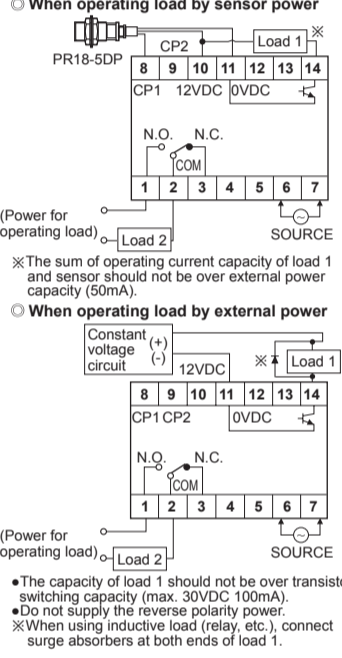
◎ When operating load by sensor power

PR18-5DP

CP2

Load 1 ※

| 8 | 9 | 10 | 11 | 12 | 13 | 14 |
|---|---|---|---|---|---|---|

CP1 12VDC 0VDC

N.O. N.C.

COM

| 1 | 2 | 3 | 4 | 5 | 6 | 7 |
|---|---|---|---|---|---|---|

(Power for operating load)

Load 2

SOURCE

※The sum of operating current capacity of load 1 and sensor should not be over external power capacity (50mA).

◎ When operating load by external power

Constant voltage circuit (+) (-)

12VDC

※ Load 1

| 8 | 9 | 10 | 11 | 12 | 13 | 14 |
|---|---|---|---|---|---|---|

CP1 CP2 0VDC

N.O. N.C.

COM

| 1 | 2 | 3 | 4 | 5 | 6 | 7 |
|---|---|---|---|---|---|---|

(Power for operating load)

Load 2

SOURCE

●The capacity of load 1 should not be over transisto switching capacity (max. 30VDC 100mA).
●Do not supply the reverse polarity power.
※When using inductive load (relay, etc.), connect surge absorbers at both ends of load 1.